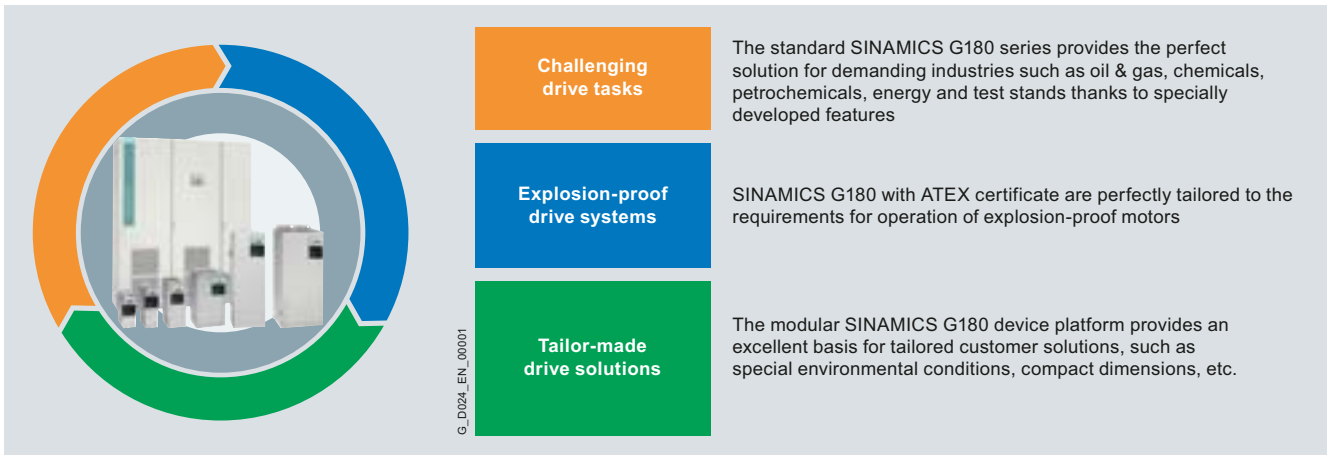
Challenging drive tasks

The standard SINAMICS G180 series provides the perfect solution for demanding industries such as oil & gas, chemicals, petrochemicals, energy and test stands thanks to specially developed features

Explosion-proof drive systems

SINAMICS G180 with ATEX certificate are perfectly tailored to the requirements for operation of explosion-proof motors

Tailor-made drive solutions

The modular SINAMICS G180 device platform provides an excellent basis for tailored customer solutions, such as special environmental conditions, compact dimensions, etc.

G_D024_EN_00001